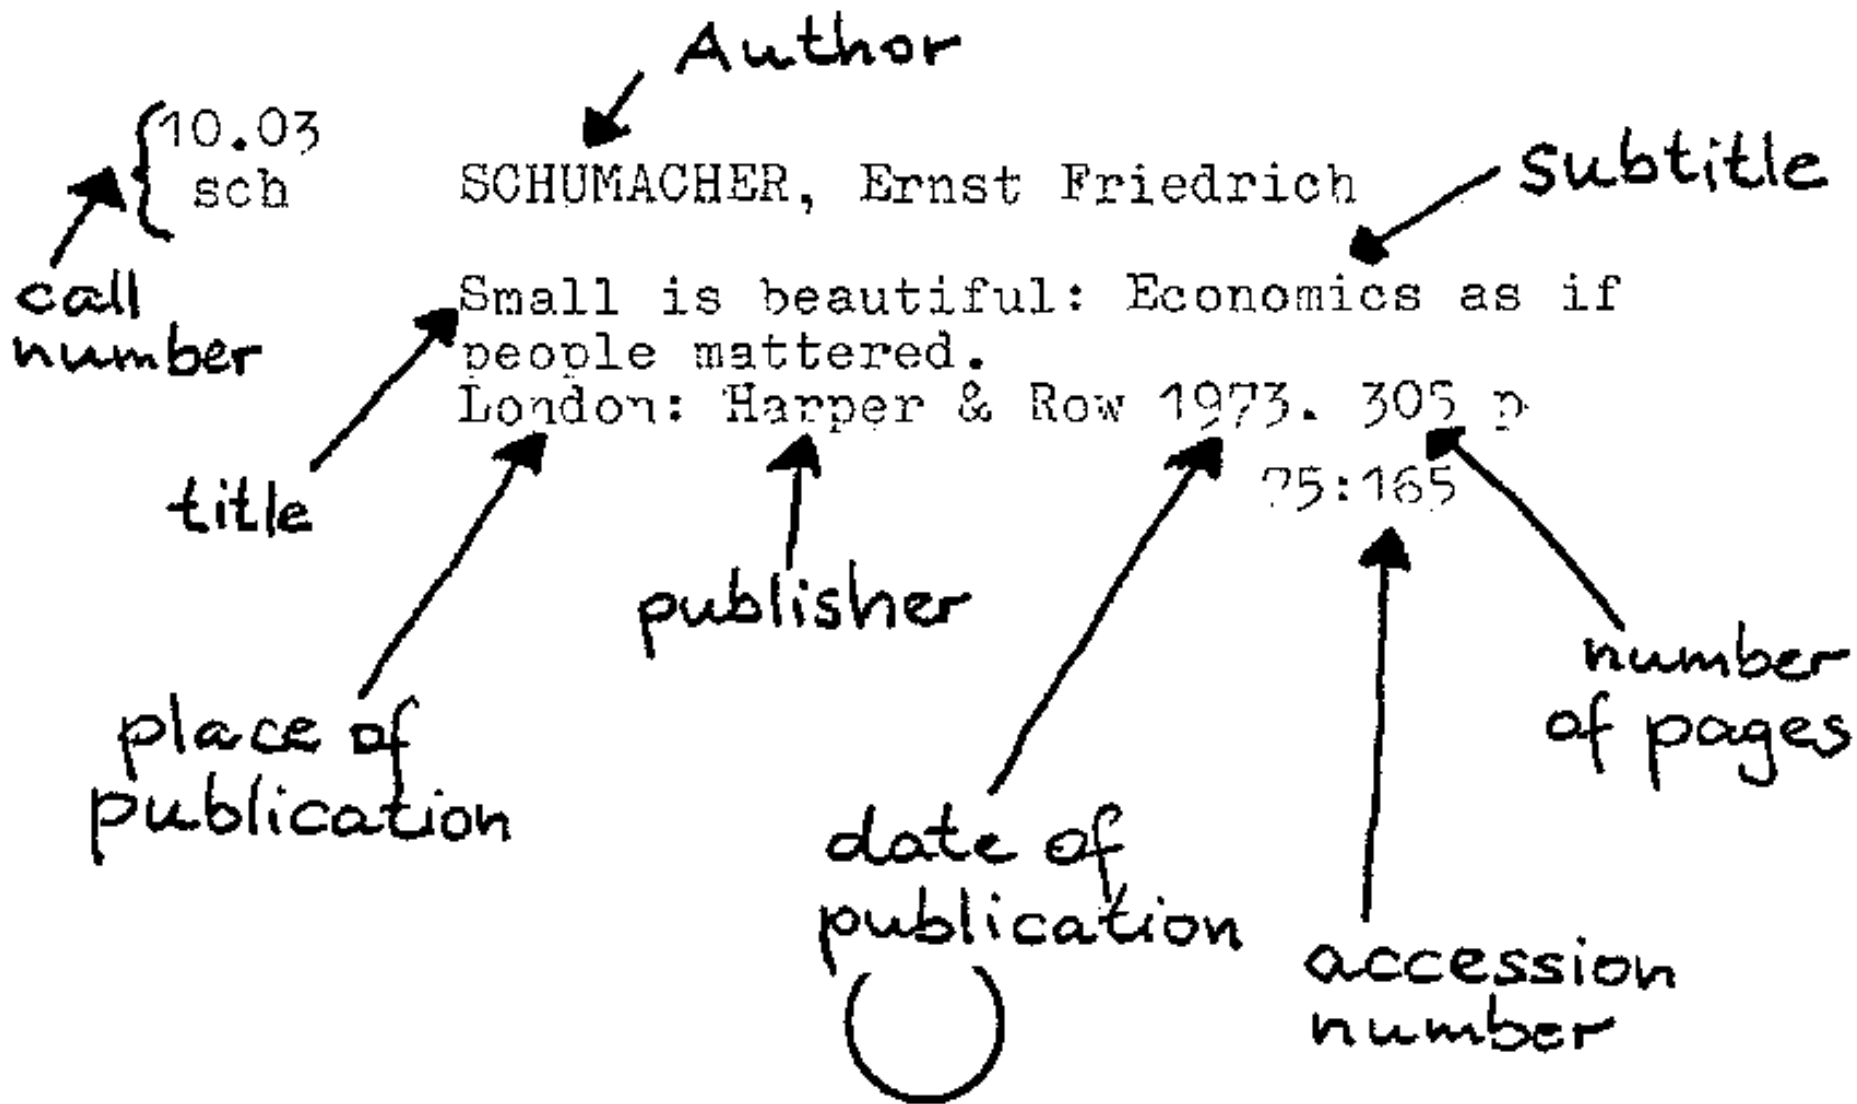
Author

10.03
sch

SCHUMACHER, Ernst Friedrich

Subtitle

call number

Small is beautiful: Economics as if people mattered.
London: Harper & Row 1973. 305 p
75:165

title

publisher

place of publication

date of publication

accession number

number of pages